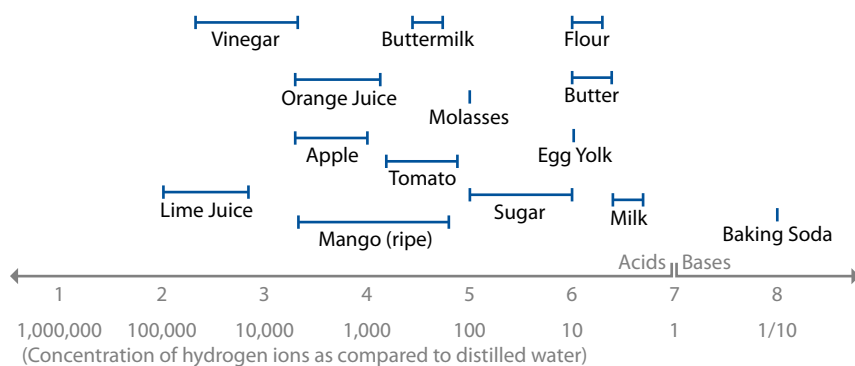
Vinegar
Buttermilk
Flour
Orange Juice
Butter
Molasses
Apple
Egg Yolk
Tomato
Lime Juice
Sugar
Milk
Mango (ripe)
Baking Soda
Acids | Bases
1 2 3 4 5 6 7 8
1,000,000 100,000 10,000 1,000 100 10 1 1/10
(Concentration of hydrogen ions as compared to distilled water)